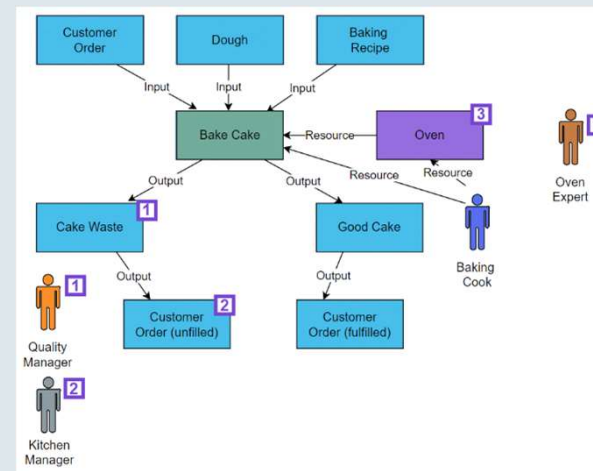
Customer Order

Dough

Baking Recipe

Input

Input

Input

Bake Cake

Resource

Oven

3

Resource

Resource

Oven Expert

Output

Output

Cake Waste

1

Good Cake

Baking Cook

Output

Output

1

Customer Order (unfilled)

2

Customer Order (fulfilled)

Quality Manager

2

Kitchen Manager